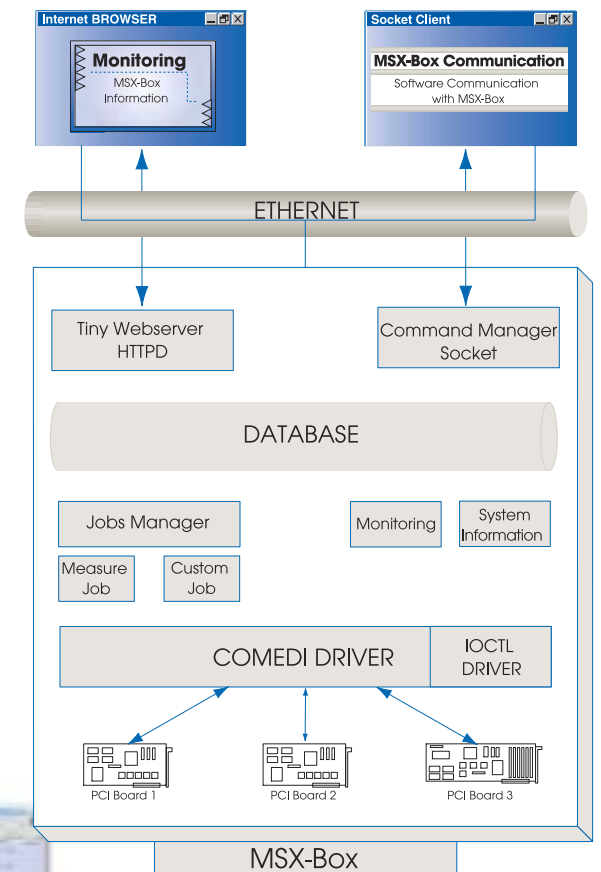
Internet BROWSER

Monitoring

MSX-Box Information

Socket Client

MSX-Box Communication

Software Communication with MSX-Box

ETHERNET

Tiny Webserver HTTPD

Command Manager Socket

DATABASE

Jobs Manager

Monitoring

System Information

Measure Job

Custom Job

COMEDI DRIVER

IOCTL DRIVER

PCI Board 1

PCI Board 2

PCI Board 3

MSX-Box